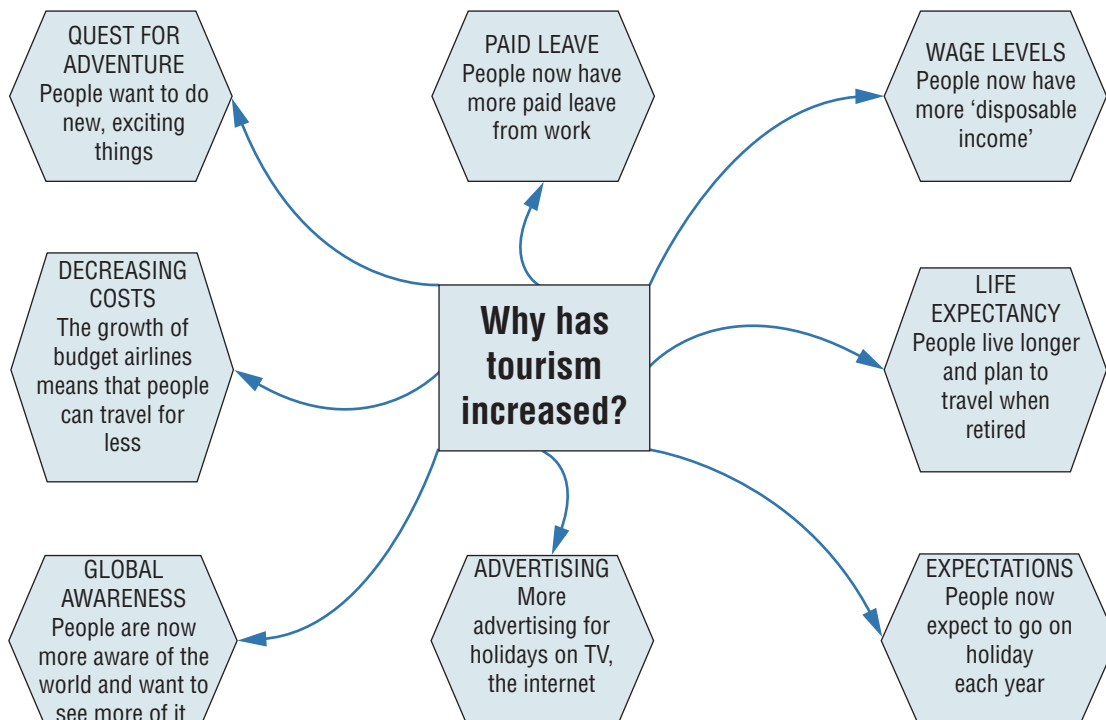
Why has tourism increased?

QUEST FOR ADVENTURE
People want to do new, exciting things

PAID LEAVE
People now have more paid leave from work

WAGE LEVELS
People now have more 'disposable income'

DECREASING COSTS
The growth of budget airlines means that people can travel for less

LIFE EXPECTANCY
People live longer and plan to travel when retired

GLOBAL AWARENESS
People are now more aware of the world and want to see more of it

ADVERTISING
More advertising for holidays on TV, the internet

EXPECTATIONS
People now expect to go on holiday each year